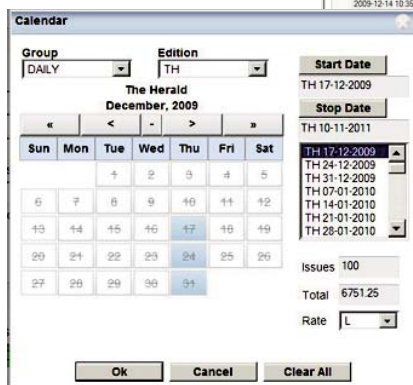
2009-12-14 10:36

Calendar

Group
DAILY

Edition
TH

The Herald
December, 2009

| « | < | - | > | » |
|---|---|---|---|---|

| Sun | Mon | Tue | Wed | Thu | Fri | Sat |
|---|---|---|---|---|---|---|
| | | 1 | 2 | 3 | 4 | 5 |
| 6 | 7 | 8 | 9 | 10 | 11 | 12 |
| 13 | 14 | 15 | 16 | 17 | 18 | 19 |
| 20 | 21 | 22 | 23 | 24 | 25 | 26 |
| 27 | 28 | 29 | 30 | 31 | | |

Start Date
TH 17-12-2009

Stop Date
TH 10-11-2011

TH 17-12-2009
TH 24-12-2009
TH 31-12-2009
TH 07-01-2010
TH 14-01-2010
TH 21-01-2010
TH 28-01-2010

Issues 100

Total 6751.25

Rate L

Ok Cancel Clear All